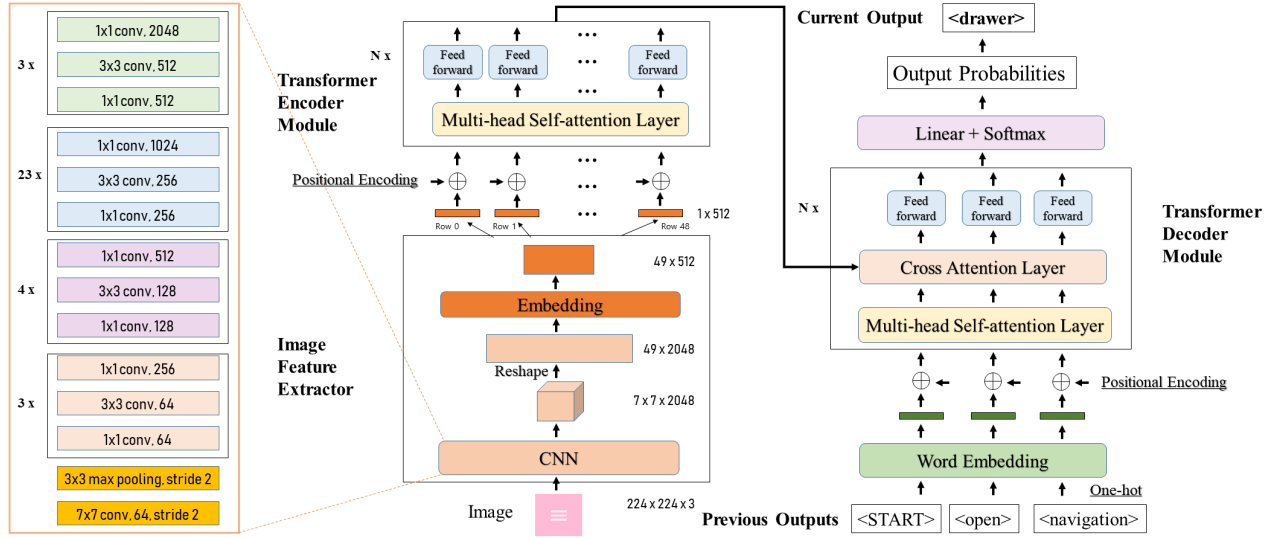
3 x
1x1 conv, 2048
3x3 conv, 512
1x1 conv, 512

23 x
1x1 conv, 1024
3x3 conv, 256
1x1 conv, 256

4 x
1x1 conv, 512
3x3 conv, 128
1x1 conv, 128

3 x
1x1 conv, 256
3x3 conv, 64
1x1 conv, 64

3x3 max pooling, stride 2
7x7 conv, 64, stride 2

N x
Feed forward
Feed forward
...
Feed forward

Transformer Encoder Module
Multi-head Self-attention Layer

Positional Encoding
...
...
Row 0
Row 1
Row 48
1 x 512

49 x 512
Embedding
49 x 2048
Reshape
7 x 7 x 2048

Image Feature Extractor
CNN
Image
224 x 224 x 3

Current Output
<drawer>
Output Probabilities
Linear + Softmax

N x
Feed forward
Feed forward
Feed forward
Transformer Decoder Module
Cross Attention Layer
Multi-head Self-attention Layer
Positional Encoding
Word Embedding
One-hot
Previous Outputs
<START>
<open>
<navigation>